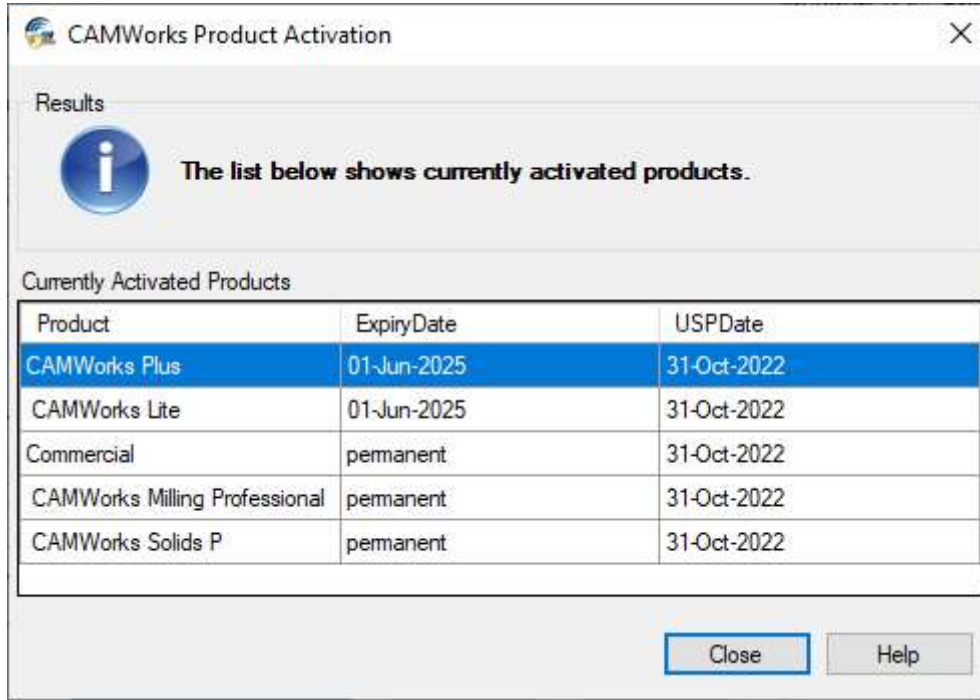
CAMWorks Product Activation

×

Results

The list below shows currently activated products.

Currently Activated Products

| Product | ExpiryDate | USPDate |
|---|---|---|
| CAMWorks Plus | 01-Jun-2025 | 31-Oct-2022 |
| CAMWorks Lite | 01-Jun-2025 | 31-Oct-2022 |
| Commercial | permanent | 31-Oct-2022 |
| CAMWorks Milling Professional | permanent | 31-Oct-2022 |
| CAMWorks Solids P | permanent | 31-Oct-2022 |

Close

Help